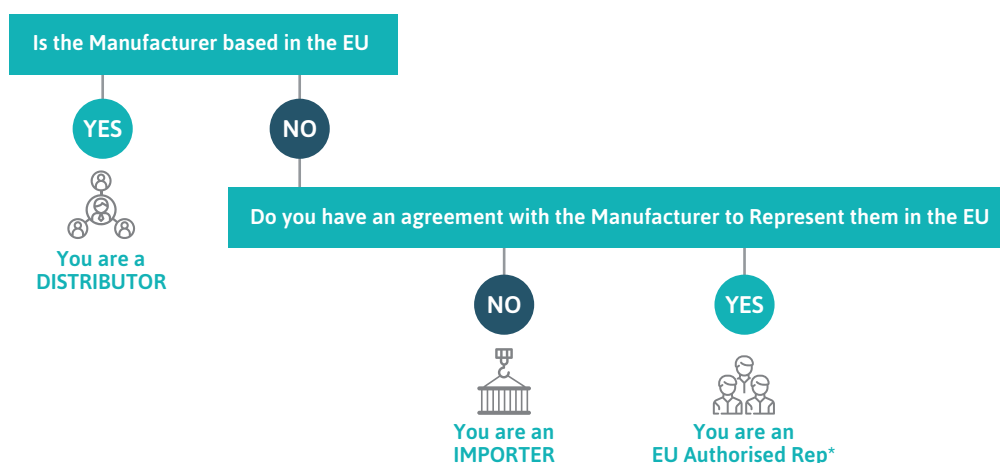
Is the Manufacturer based in the EU

YES

You are a DISTRIBUTOR

NO

Do you have an agreement with the Manufacturer to Represent them in the EU

NO

You are an IMPORTER

YES

You are an EU Authorised Rep*